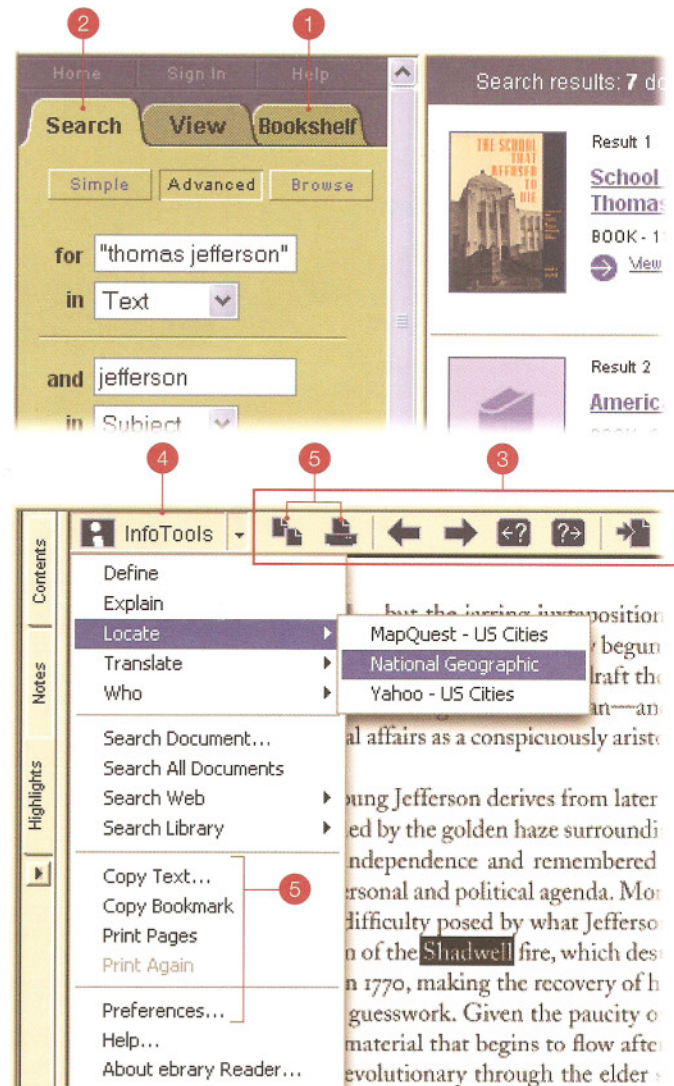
2 1

Home Sign In Help

Search View Bookshelf

Simple Advanced Browse

for "thomas jefferson"

in Text

and jefferson

in Subject

Search results: 7 d

Result 1

THE SCHOOL THAT REFUSED TO DIE

School Thomas

BOOK - 1

View

Result 2

Americ

4 5 3

InfoTools

Contents

Notes

Highlights

Define
Explain
Locate
Translate
Who

MapQuest - US Cities
National Geographic
Yahoo - US Cities

Search Document...
Search All Documents
Search Web
Search Library

Copy Text...
Copy Bookmark
Print Pages
Print Again

5

Preferences...
Help...
About ebrary Reader...

... but the jarring juxtaposition
y begun
draft th
an—an
al affairs as a conspicuously arist

oung Jefferson derives from later
ted by the golden haze surroundi
ndependence and remembered
ersonal and political agenda. Mo
difficulty posed by what Jefferso
n of the Shadwell fire, which des
n 1770, making the recovery of h
guesswork. Given the paucity o
material that begins to flow afte
evolutionary through the elder